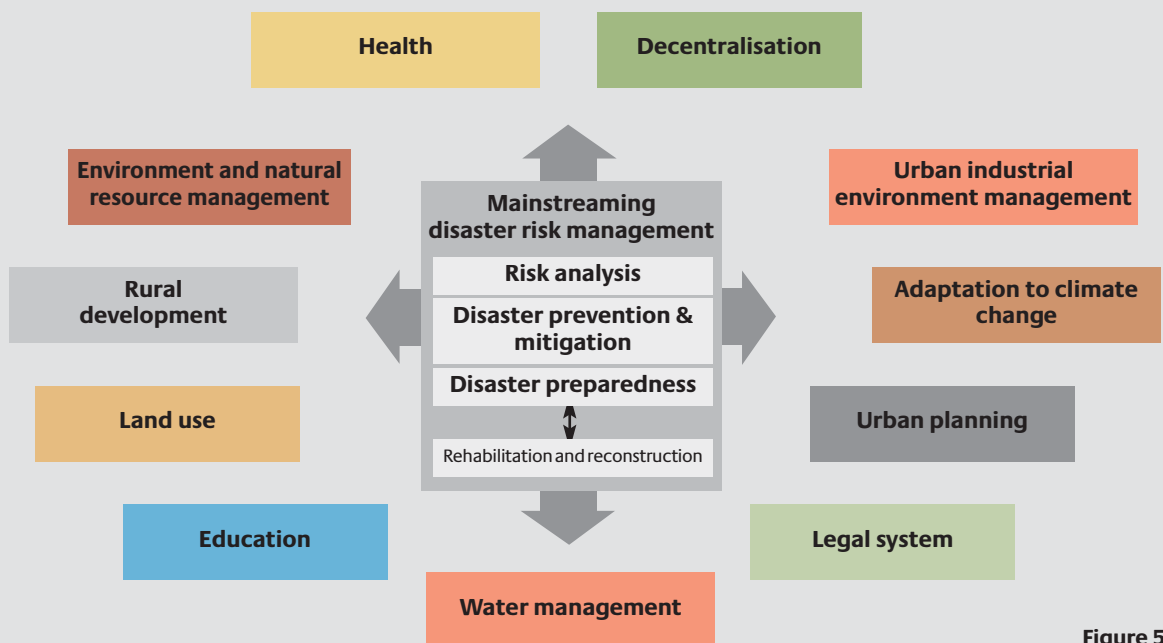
Health

Decentralisation

Environment and natural resource management

Urban industrial environment management

Mainstreaming disaster risk management

Risk analysis

Disaster prevention & mitigation

Disaster preparedness

Rehabilitation and reconstruction

Rural development

Adaptation to climate change

Land use

Urban planning

Education

Legal system

Water management

Figure 5